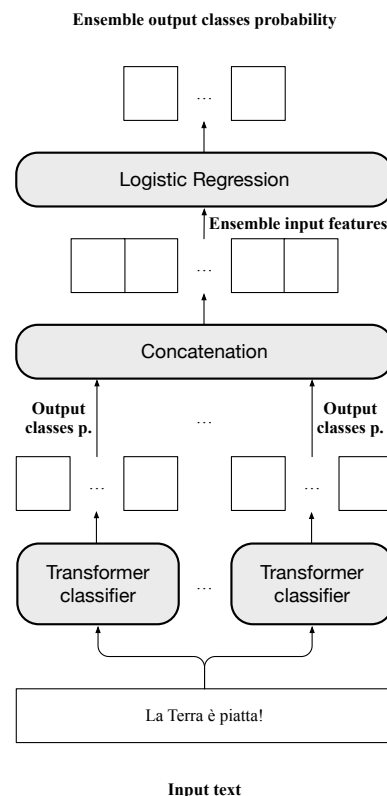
Ensemble output classes probability

…

Logistic Regression

Ensemble input features

…

Concatenation

Output classes p.

…

Output classes p.

…

…

Transformer classifier

…

Transformer classifier

La Terra è piatta!

Input text